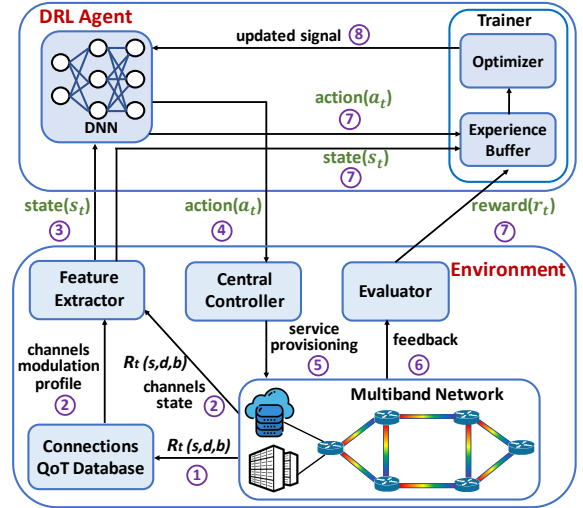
DRL Agent

Trainer

updated signal 8

Optimizer

DNN

action($a_t$) 7

Experience Buffer

state($s_t$) 7

state($s_t$) 3

action($a_t$) 4

reward($r_t$) 7

Environment

Feature Extractor

Central Controller

Evaluator

channels modulation profile 2

$R_t$ (s,d,b)

channels state 2

service provisioning 5

feedback 6

Multiband Network

Connections QoT Database

$R_t$ (s,d,b) 1